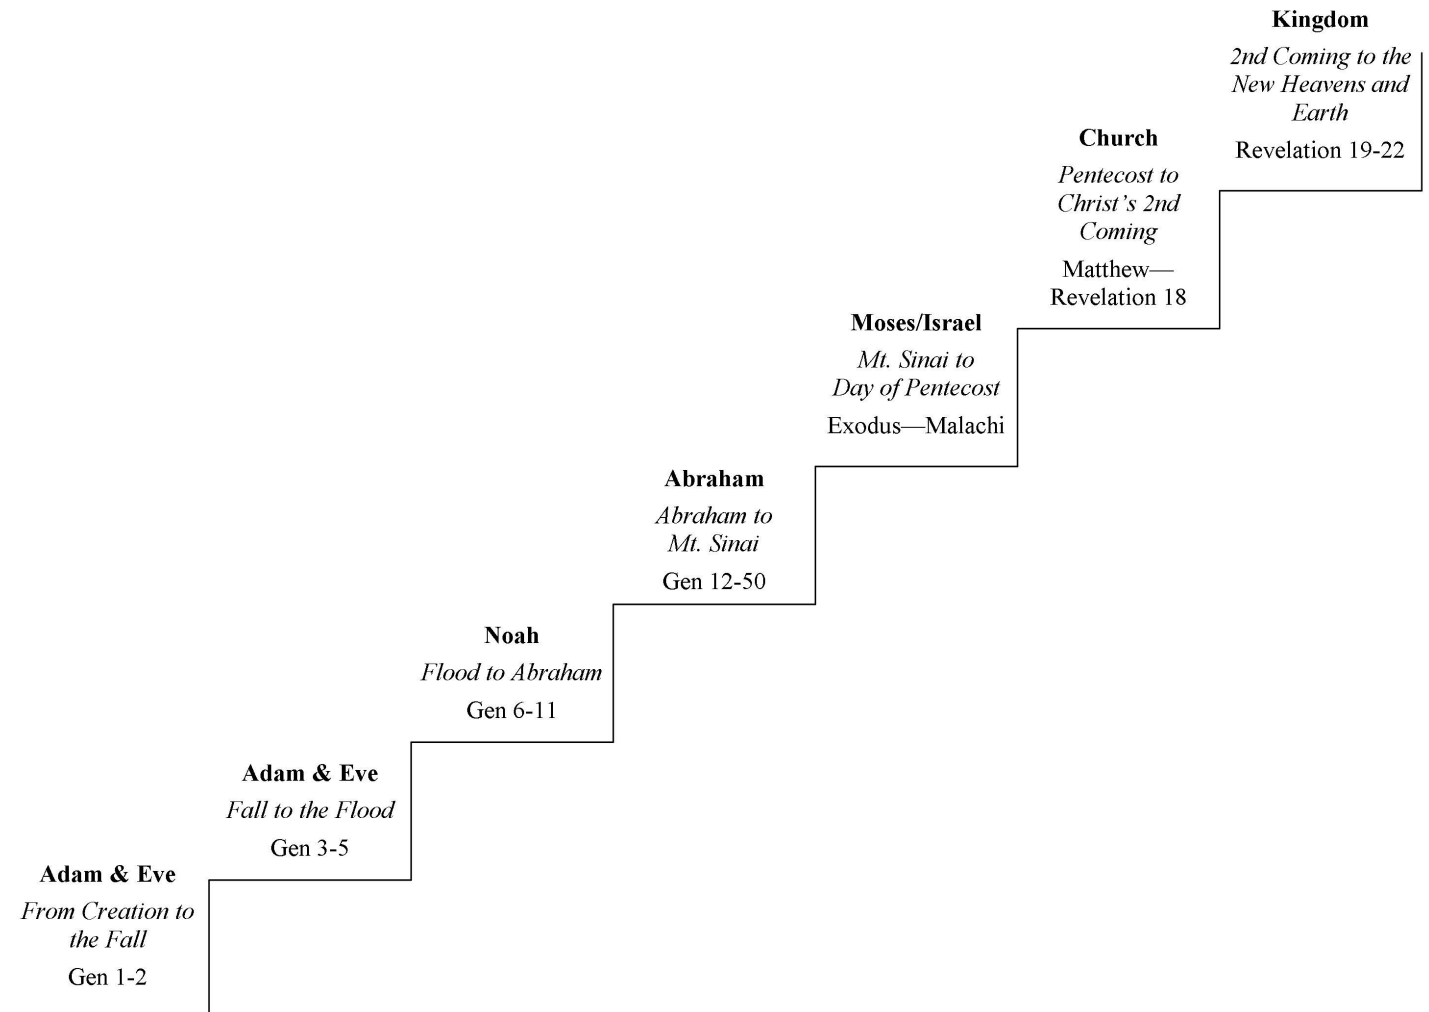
Adam & Eve
From Creation to the Fall
Gen 1-2

Adam & Eve
Fall to the Flood
Gen 3-5

Noah
Flood to Abraham
Gen 6-11

Abraham
Abraham to Mt. Sinai
Gen 12-50

Moses/Israel
Mt. Sinai to Day of Pentecost
Exodus—Malachi

Church
Pentecost to Christ's 2nd Coming
Matthew—Revelation 18

Kingdom
2nd Coming to the New Heavens and Earth
Revelation 19-22